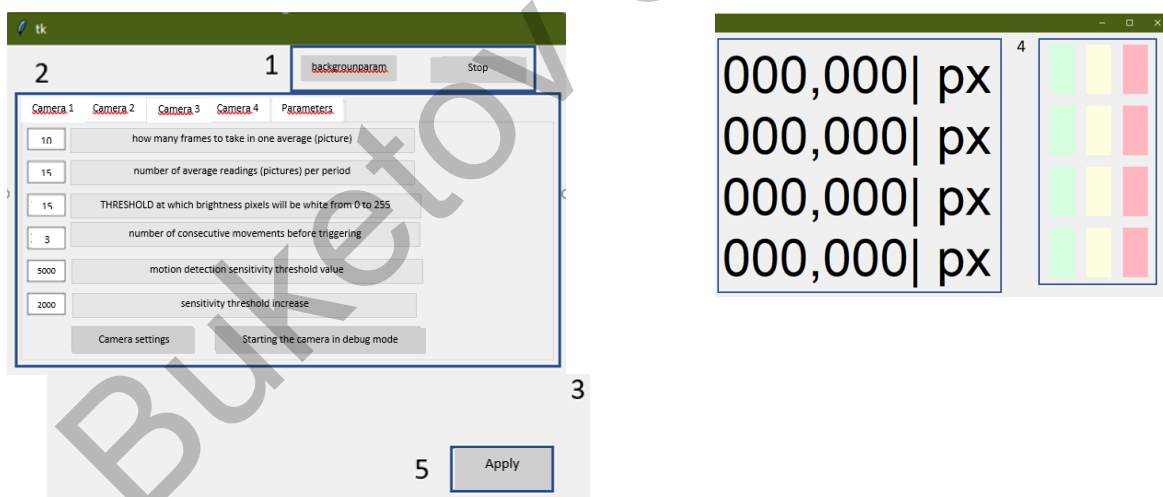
tk

1

backgrounparam

Stop

2

Camera 1 Camera 2 Camera 3 Camera 4 Parameters

10 how many frames to take in one average (picture)

15 number of average readings (pictures) per period

15 THRESHOLD at which brightness pixels will be white from 0 to 255

3 number of consecutive movements before triggering

5000 motion detection sensitivity threshold value

2000 sensitivity threshold increase

Camera settings

Starting the camera in debug mode

3

5

Apply

000,000| px
000,000| px
000,000| px
000,000| px

4

Buketov